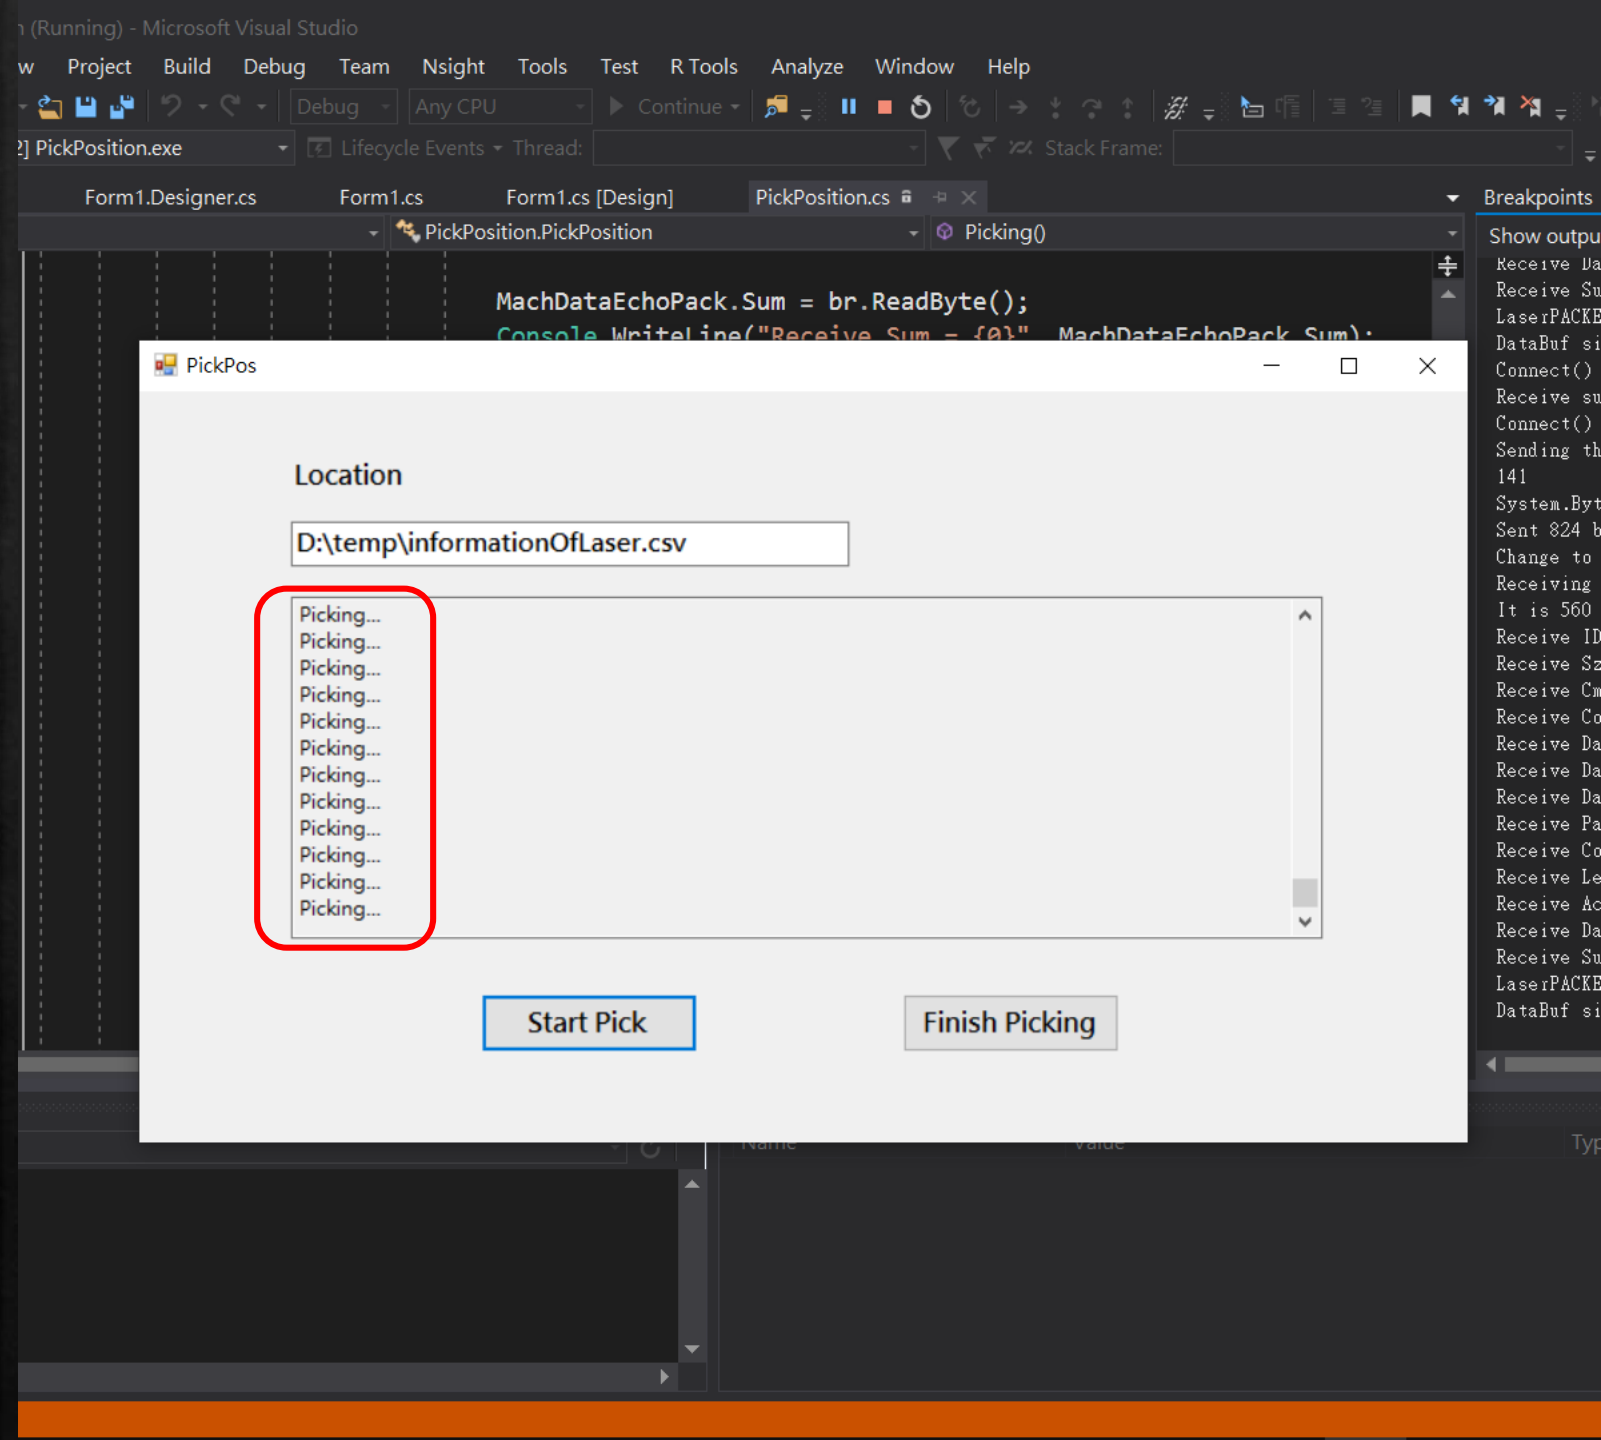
(Running) - Microsoft Visual Studio

w Project Build Debug Team Nsight Tools Test R Tools Analyze Window Help

Debug Any CPU Continue

] PickPosition.exe Lifecycle Events Thread: Stack Frame:

Form1.Designer.cs Form1.cs Form1.cs [Design] PickPosition.cs Breakpoints

PickPosition.PickPosition Picking()

Show outpu

MachDataEchoPack.Sum = br.ReadByte();
Console.WriteLine("Receive Sum = {0}", MachDataEchoPack.Sum);

Receive Da
Receive Su
LaserPACKE
DataBuf si
Connect()
Receive su
Connect()
Sending th
141
System.Byt
Sent 824 b
Change to
Receiving
It is 560
Receive ID
Receive Sz
Receive Cm
Receive Co
Receive Da
Receive Da
Receive Da
Receive Pa
Receive Co
Receive Le
Receive Ac
Receive Da
Receive Su
LaserPACKE
DataBuf si

PickPos

Location

D:\temp\informationOfLaser.csv

Picking...
Picking...
Picking...
Picking...
Picking...
Picking...
Picking...
Picking...
Picking...
Picking...
Picking...
Picking...

Start Pick

Finish Picking

Name Value Typ